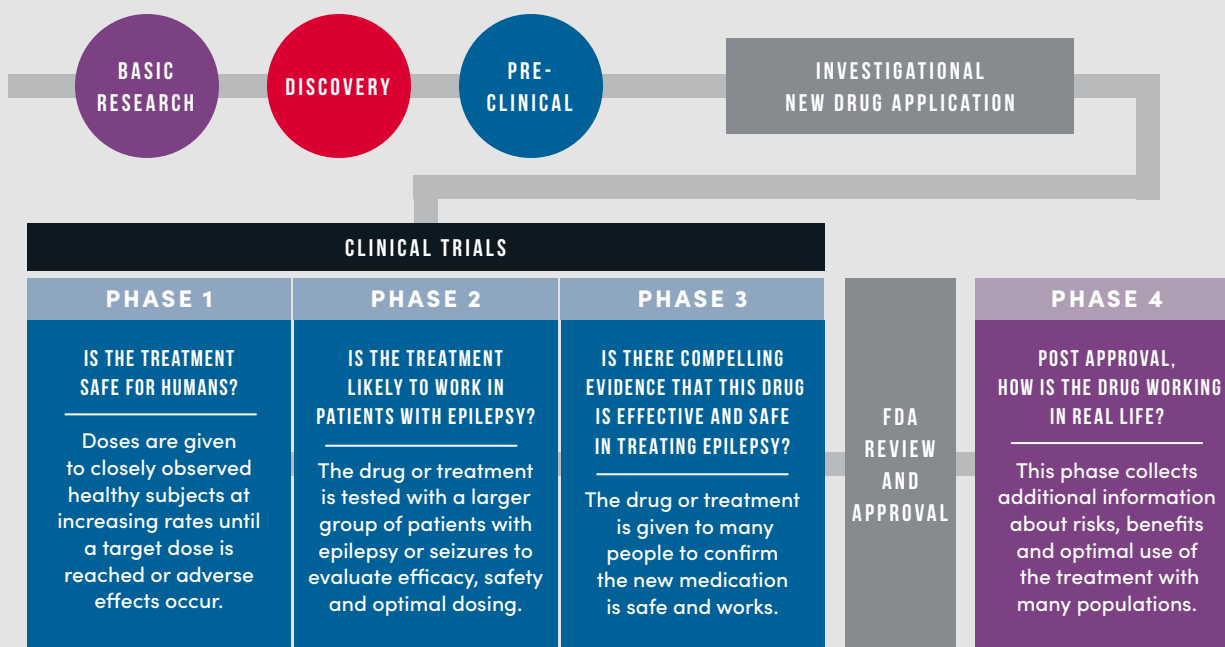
BASIC RESEARCH

DISCOVERY

PRE-CLINICAL

INVESTIGATIONAL NEW DRUG APPLICATION

CLINICAL TRIALS

PHASE 1

IS THE TREATMENT SAFE FOR HUMANS?

Doses are given to closely observed healthy subjects at increasing rates until a target dose is reached or adverse effects occur.

PHASE 2

IS THE TREATMENT LIKELY TO WORK IN PATIENTS WITH EPILEPSY?

The drug or treatment is tested with a larger group of patients with epilepsy or seizures to evaluate efficacy, safety and optimal dosing.

PHASE 3

IS THERE COMPELLING EVIDENCE THAT THIS DRUG IS EFFECTIVE AND SAFE IN TREATING EPILEPSY?

The drug or treatment is given to many people to confirm the new medication is safe and works.

FDA REVIEW AND APPROVAL

PHASE 4

POST APPROVAL, HOW IS THE DRUG WORKING IN REAL LIFE?

This phase collects additional information about risks, benefits and optimal use of the treatment with many populations.